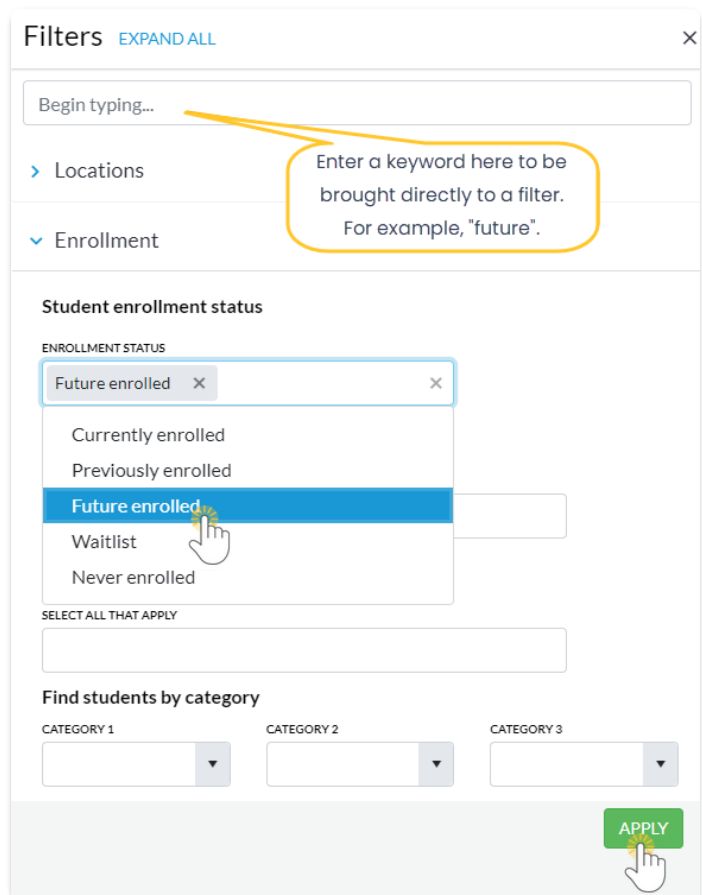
Filters EXPAND ALL ×

Begin typing...

Enter a keyword here to be brought directly to a filter. For example, "future".

› Locations

⌄ Enrollment

Student enrollment status

ENROLLMENT STATUS

Future enrolled ×

×

Currently enrolled
Previously enrolled
Future enrolled
Waitlist
Never enrolled

SELECT ALL THAT APPLY

Find students by category

CATEGORY 1

CATEGORY 2

CATEGORY 3

APPLY